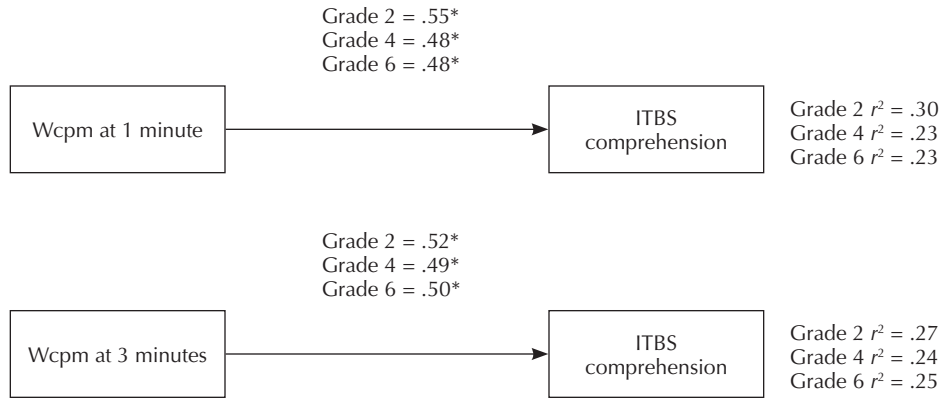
Grade 2 = .55*
Grade 4 = .48*
Grade 6 = .48*

Wcpm at 1 minute

ITBS comprehension

Grade 2 $r^2$ = .30
Grade 4 $r^2$ = .23
Grade 6 $r^2$ = .23

Grade 2 = .52*
Grade 4 = .49*
Grade 6 = .50*

Wcpm at 3 minutes

ITBS comprehension

Grade 2 $r^2$ = .27
Grade 4 $r^2$ = .24
Grade 6 $r^2$ = .25